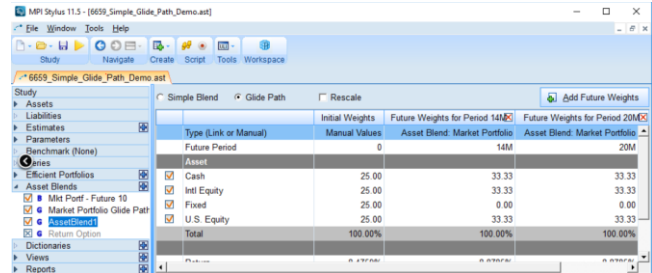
MPI Stylus 11.5 - [6659_Simple_Glide_Path_Demo.ast]

File Window Tools Help

Study Navigate Create Script Tools Workspace

6659_Simple_Glide_Path_Demo.ast

Study
Assets
Liabilities
Estimates
Parameters
Benchmark (None)
Series
Efficient Portfolios
Asset Blends
Mkt Portf - Future 10
Market Portfolio Glide Path
AssetBlend1
Return Option
Dictionaries
Views
Reports

Simple Blend Glide Path Rescale Add Future Weights

| | | Initial Weights | Future Weights for Period 14M | Future Weights for Period 20M |
|---|---|---|---|---|
| | Type (Link or Manual) | Manual Values | Asset Blend: Market Portfolio | Asset Blend: Market Portfolio |
| | Future Period | 0 | 14M | 20M |
| | Asset | | | |
| ☑ | Cash | 25.00 | 33.33 | 33.33 |
| ☑ | Intl Equity | 25.00 | 33.33 | 33.33 |
| ☑ | Fixed | 25.00 | 0.00 | 0.00 |
| ☑ | U.S. Equity | 25.00 | 33.33 | 33.33 |
| | Total | 100.00% | 100.00% | 100.00% |
| | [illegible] | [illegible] | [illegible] | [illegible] |